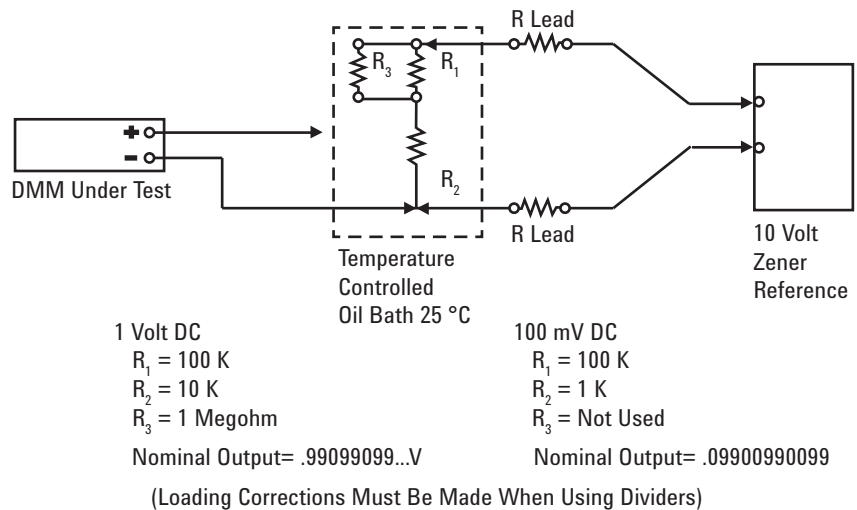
R Lead

$R_3$

$R_1$

+

-

DMM Under Test

$R_2$

R Lead

Temperature Controlled Oil Bath 25 °C

10 Volt Zener Reference

1 Volt DC
$R_1$ = 100 K
$R_2$ = 10 K
$R_3$ = 1 Megohm

Nominal Output= .99099099...V

100 mV DC
$R_1$ = 100 K
$R_2$ = 1 K
$R_3$ = Not Used

Nominal Output= .09900990099

(Loading Corrections Must Be Made When Using Dividers)